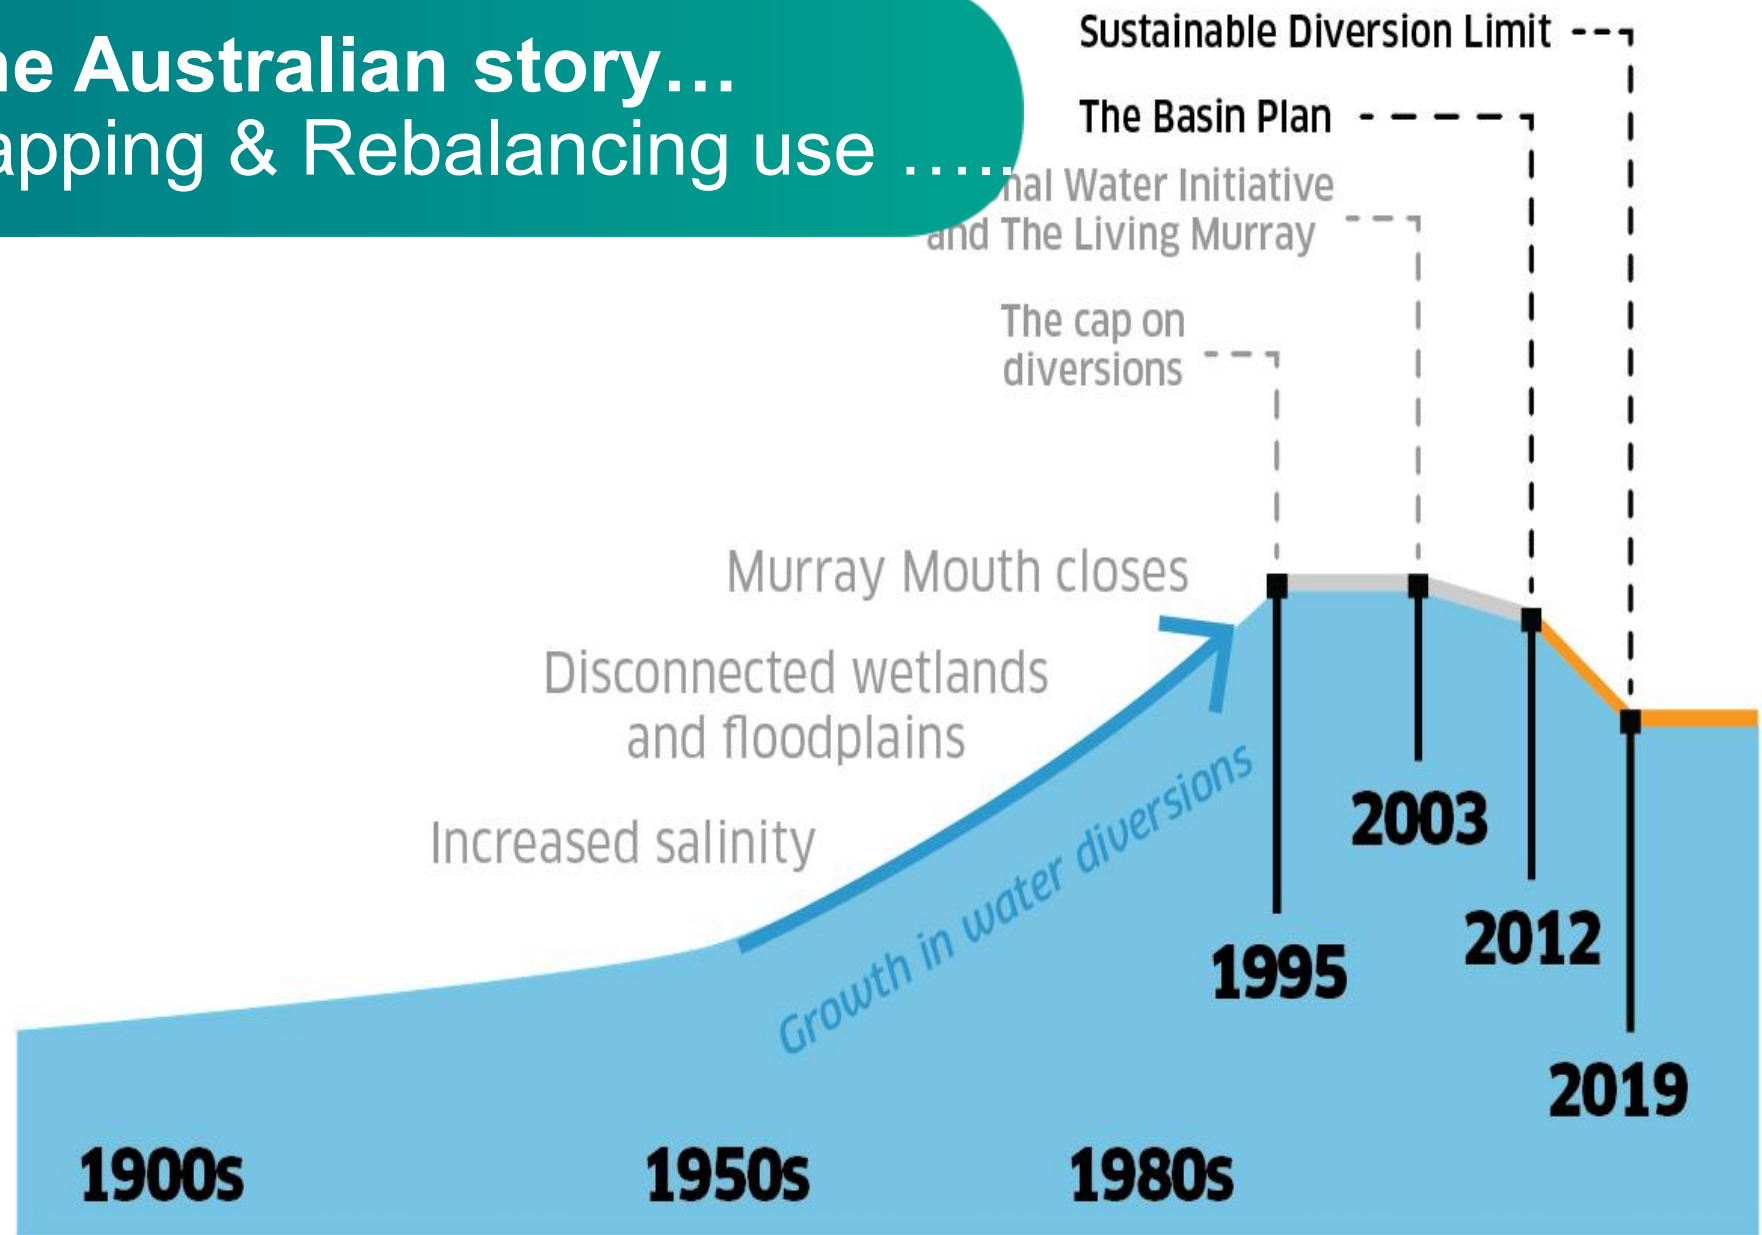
he Australian story…
apping & Rebalancing use …..

Sustainable Diversion Limit

The Basin Plan

nal Water Initiative and The Living Murray

The cap on diversions

Murray Mouth closes

Disconnected wetlands and floodplains

Increased salinity

Growth in water diversions

2003

2012

1995

2019

1900s

1950s

1980s